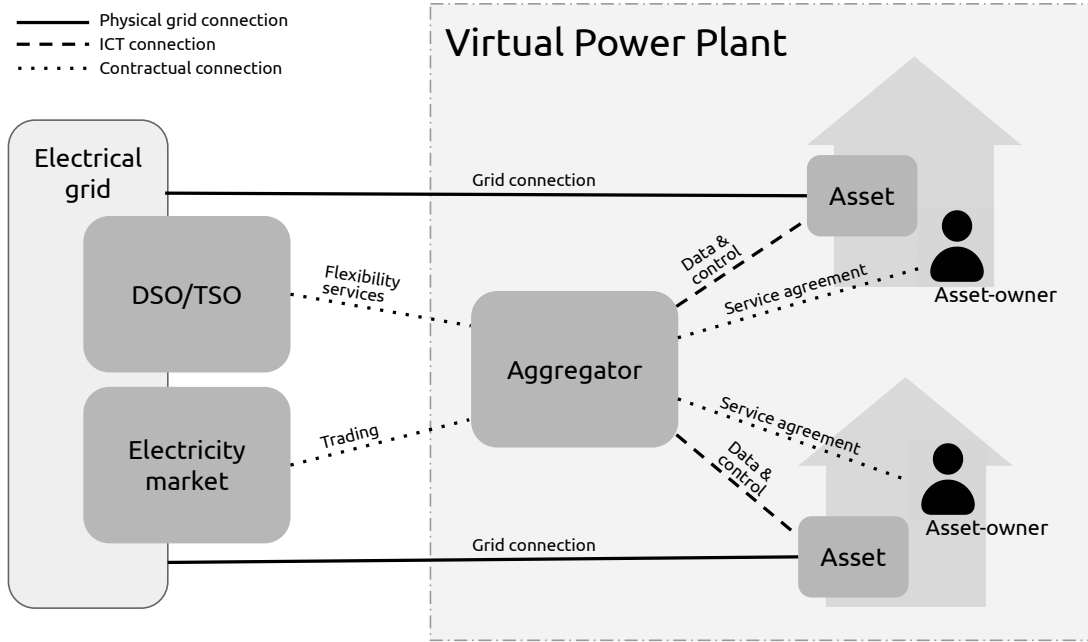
Physical grid connection
ICT connection
Contractual connection

Virtual Power Plant

Electrical grid

Grid connection

Asset

Data & control

DSO/TSO

Flexibility services

Service agreement

Asset-owner

Aggregator

Electricity market

Trading

Service agreement

Data & control

Asset-owner

Grid connection

Asset